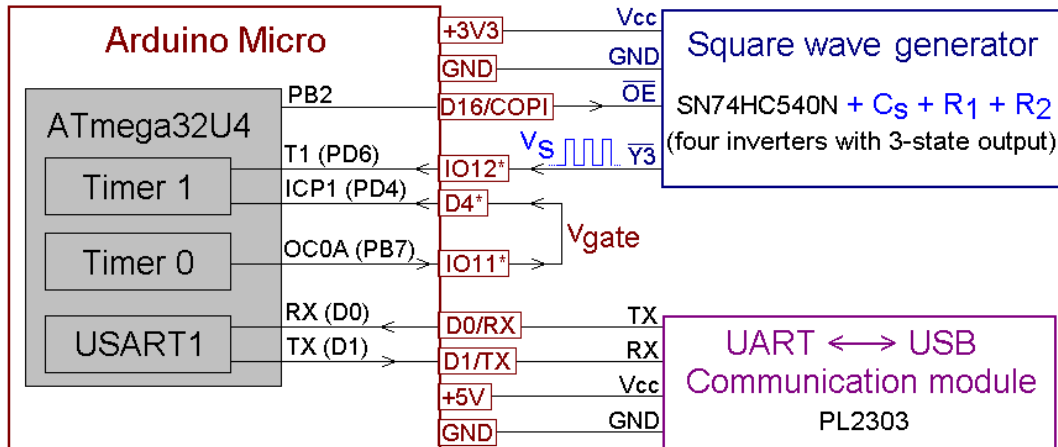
Arduino Micro

ATmega32U4

Timer 1

Timer 0

USART1

PB2

T1 (PD6)

ICP1 (PD4)

OC0A (PB7)

RX (D0)

TX (D1)

+3V3

GND

D16/COPI

IO12*

D4*

IO11*

D0/RX

D1/TX

+5V

GND

$V_{gate}$

Vcc

GND

$\overline{OE}$

$V_S$

$\overline{Y3}$

Square wave generator

SN74HC540N + $C_S$ + $R_1$ + $R_2$

(four inverters with 3-state output)

TX

RX

Vcc

GND

UART ⟷ USB

Communication module

PL2303